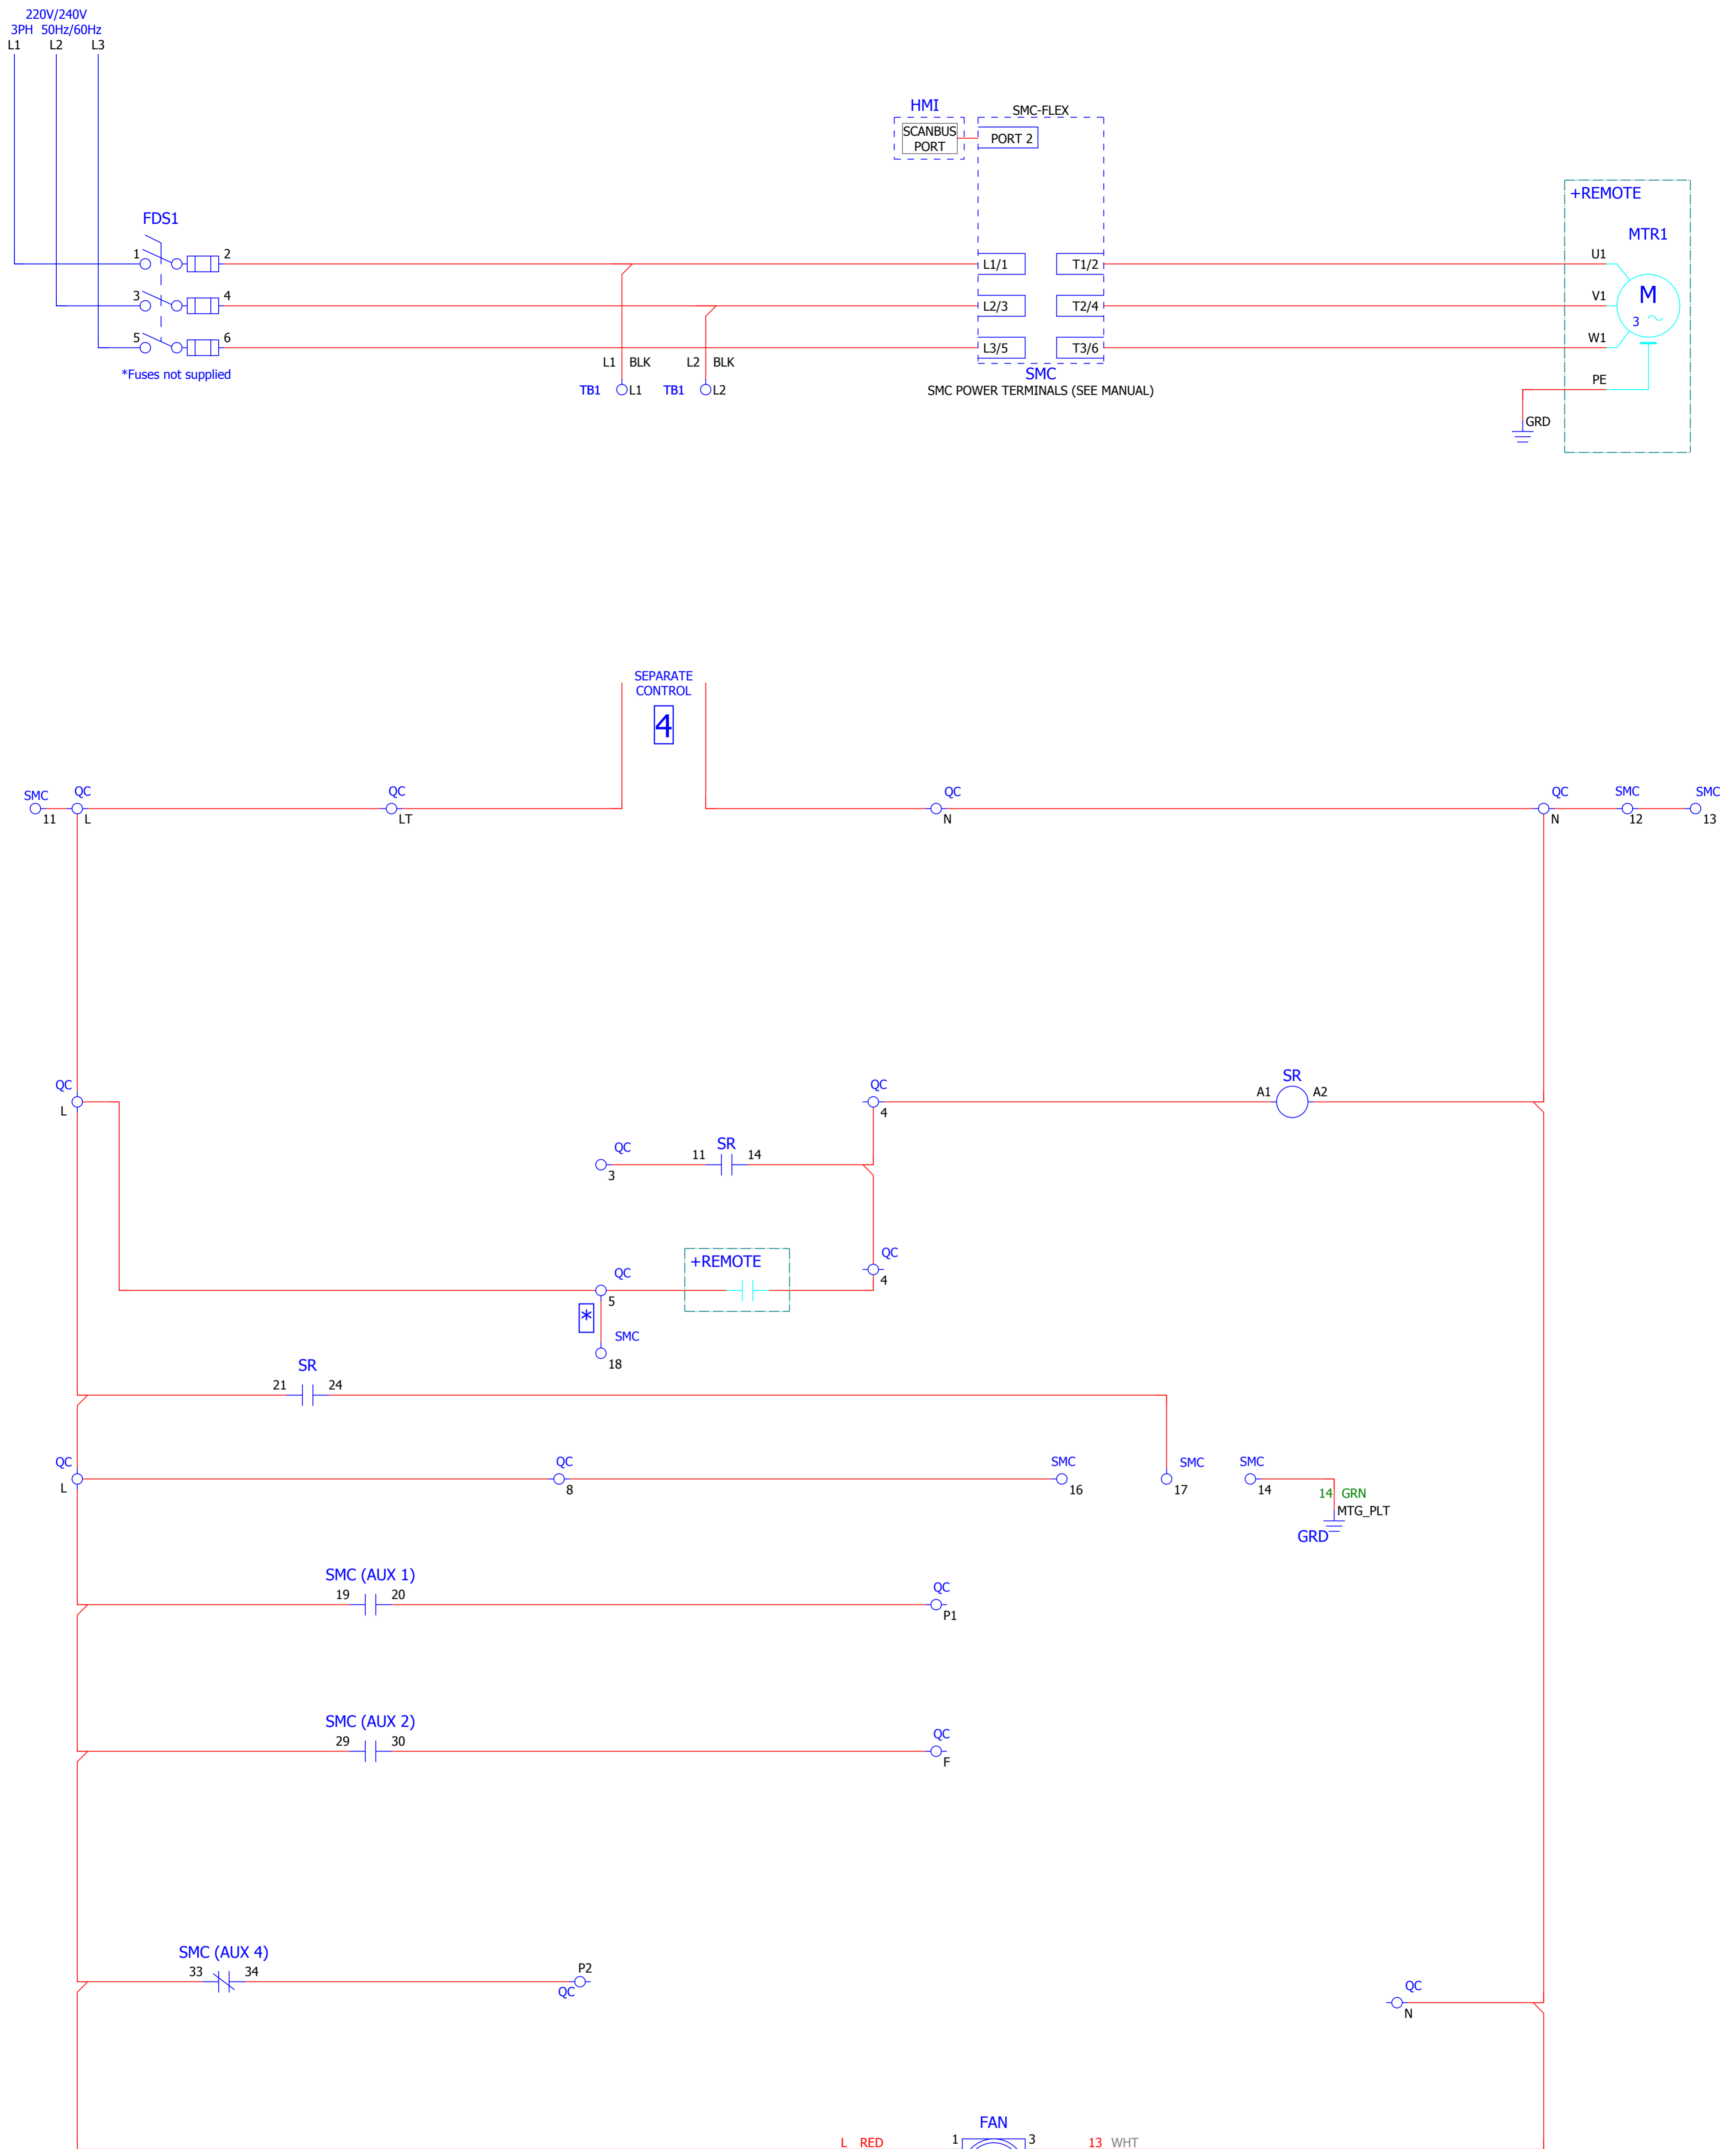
220V/240V
3PH 50Hz/60Hz
L1 L2 L3

HMI
SCANBUS PORT
SMC-FLEX
PORT 2

+REMOTE
MTR1

FDS1
1 2
3 4
5 6
*Fuses not supplied

L1/1 T1/2
L2/3 T2/4
L3/5 T3/6

U1
V1
W1
M
3 ~
PE
GRD

L1 BLK L2 BLK
TB1 L1 TB1 L2
SMC
SMC POWER TERMINALS (SEE MANUAL)

SEPARATE CONTROL
4

SMC 11
QC L
QC LT
QC N
QC N
SMC 12
SMC 13

QC L
QC 4
SR
A1 A2

QC 3
SR
11 14

QC 4
+REMOTE
QC 5
*
SMC 18

SR
21 24

QC L
QC 8
SMC 16
SMC 17
SMC 14
14 GRN
MTG_PLT
GRD

SMC (AUX 1)
19 20
QC P1

SMC (AUX 2)
29 30
QC F

SMC (AUX 4)
33 34
P2 QC

QC N

FAN
L RED 1 3 13 WHT